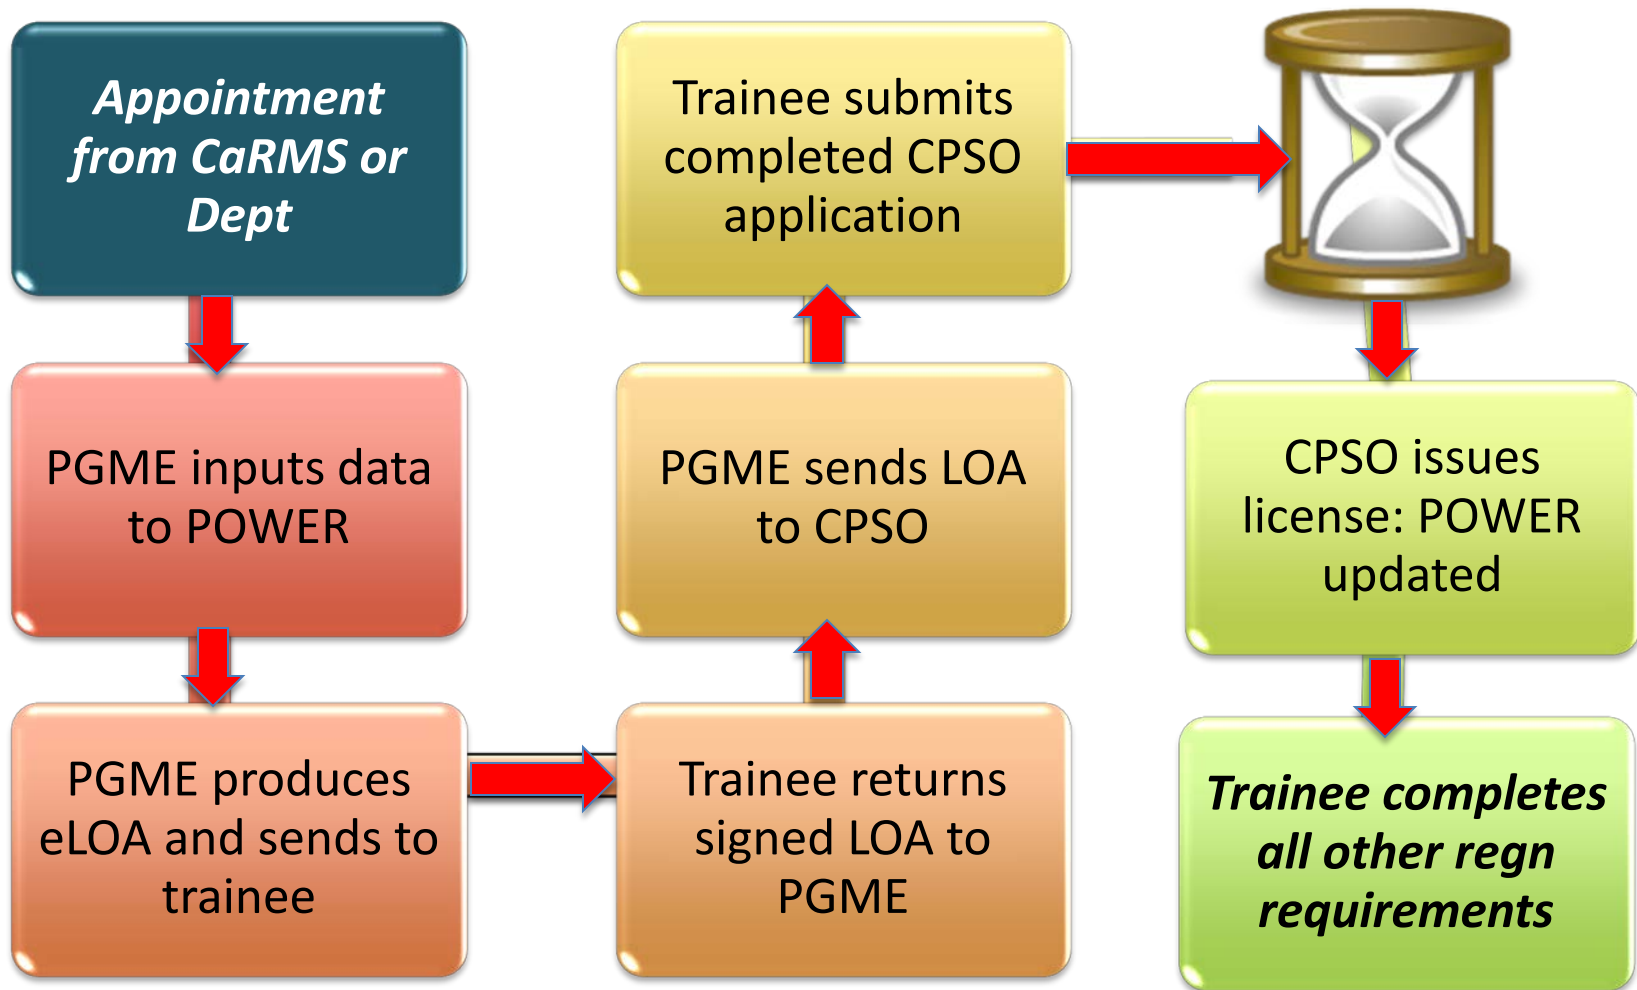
Appointment from CaRMS or Dept

PGME inputs data to POWER

PGME produces eLOA and sends to trainee

Trainee returns signed LOA to PGME

PGME sends LOA to CPSO

Trainee submits completed CPSO application

CPSO issues license: POWER updated

Trainee completes all other regn requirements